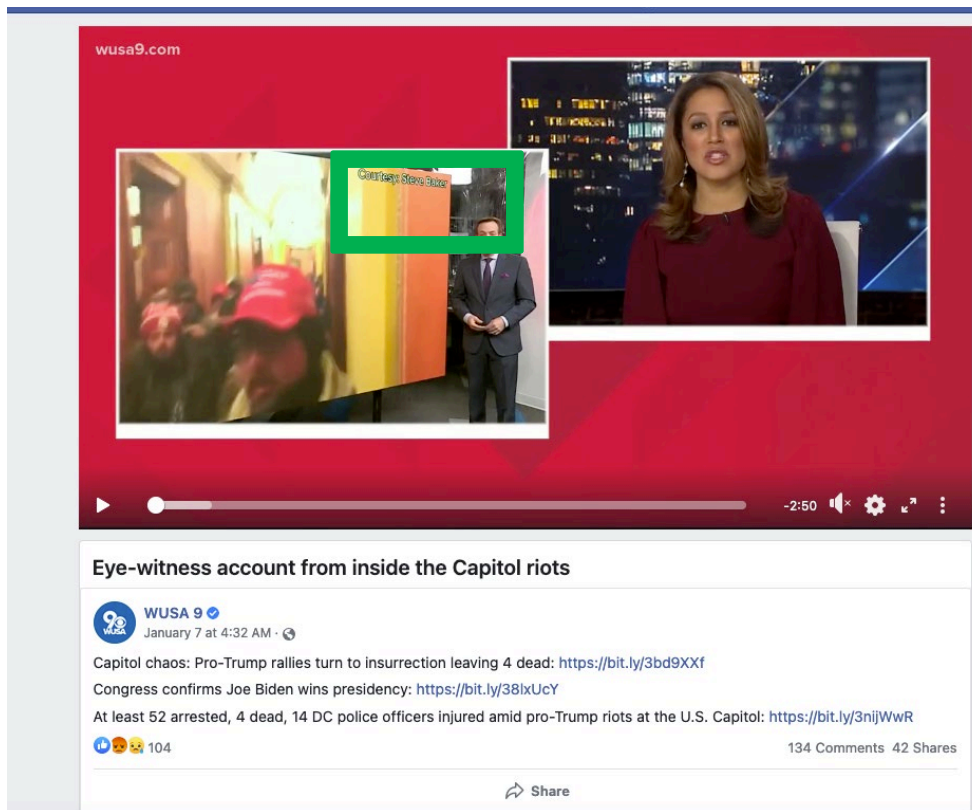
wusa9.com

Courtesy: Steve Baker

-2:50

Eye-witness account from inside the Capitol riots

9 WUSA

WUSA 9
January 7 at 4:32 AM ·

Capitol chaos: Pro-Trump rallies turn to insurrection leaving 4 dead: https://bit.ly/3bd9XXf

Congress confirms Joe Biden wins presidency: https://bit.ly/38lxUcY

At least 52 arrested, 4 dead, 14 DC police officers injured amid pro-Trump riots at the U.S. Capitol: https://bit.ly/3nijWwR

104

134 Comments 42 Shares

Share